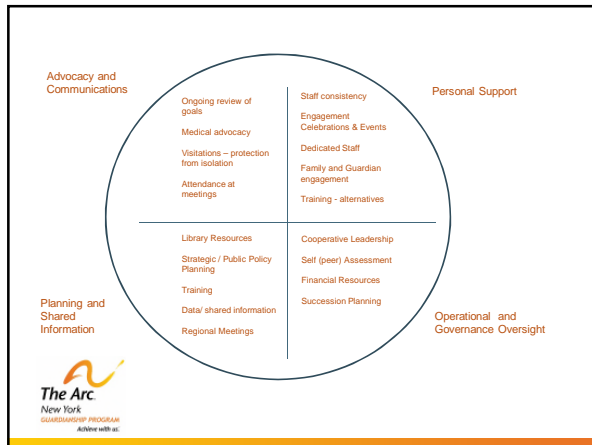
Advocacy and Communications

Ongoing review of goals

Medical advocacy

Visitations – protection from isolation

Attendance at meetings

Personal Support

Staff consistency

Engagement Celebrations & Events

Dedicated Staff

Family and Guardian engagement

Training - alternatives

Planning and Shared Information

Library Resources

Strategic / Public Policy Planning

Training

Data/ shared information

Regional Meetings

Operational and Governance Oversight

Cooperative Leadership

Self (peer) Assessment

Financial Resources

Succession Planning

The Arc. New York
GUARDIANSHIP PROGRAM
Achieve with us.